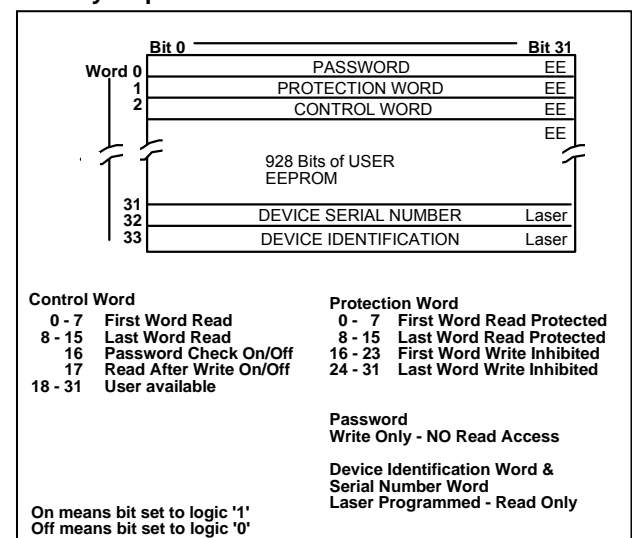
Bit 0 Bit 31

| Word | | |
|---|---|---|
| Word 0 | PASSWORD | EE |
| 1 | PROTECTION WORD | EE |
| 2 | CONTROL WORD | EE |
| | 928 Bits of USER EEPROM | EE |
| 31 | | |
| 32 | DEVICE SERIAL NUMBER | Laser |
| 33 | DEVICE IDENTIFICATION | Laser |

Control Word
0 - 7 First Word Read
8 - 15 Last Word Read
16 Password Check On/Off
17 Read After Write On/Off
18 - 31 User available

Protection Word
0 - 7 First Word Read Protected
8 - 15 Last Word Read Protected
16 - 23 First Word Write Inhibited
24 - 31 Last Word Write Inhibited

Password
Write Only - NO Read Access

Device Identification Word & Serial Number Word
Laser Programmed - Read Only

On means bit set to logic '1'
Off means bit set to logic '0'